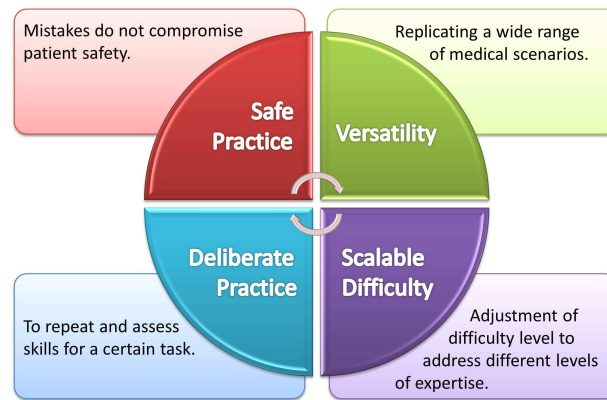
Mistakes do not compromise patient safety.

Replicating a wide range of medical scenarios.

Safe Practice

Versatility

Deliberate Practice

Scalable Difficulty

To repeat and assess skills for a certain task.

Adjustment of difficulty level to address different levels of expertise.